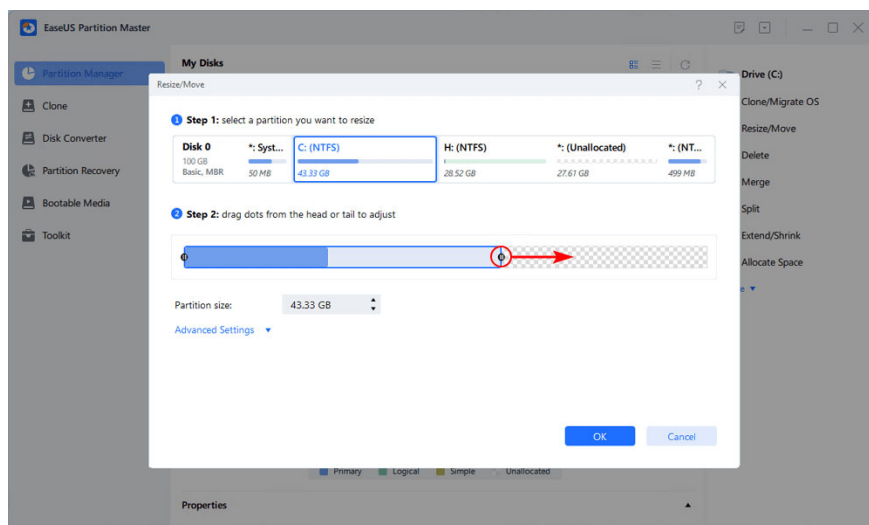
EaseUS Partition Master

Partition Manager
Clone
Disk Converter
Partition Recovery
Bootable Media
Toolkit

My Disks

Drive (C:)
Clone/Migrate OS
Resize/Move
Delete
Merge
Split
Extend/Shrink
Allocate Space
e ▼

Resize/Move

? ✕

1 Step 1: select a partition you want to resize

| Disk 0 100 GB Basic, MBR | *: Syst... 50 MB | C: (NTFS) 43.33 GB | H: (NTFS) 28.52 GB | *: (Unallocated) 27.61 GB | *: (NT... 499 MB |
|---|---|---|---|---|---|

2 Step 2: drag dots from the head or tail to adjust

Partition size: 43.33 GB

Advanced Settings ▼

OK
Cancel

Primary Logical Simple Unallocated

Properties